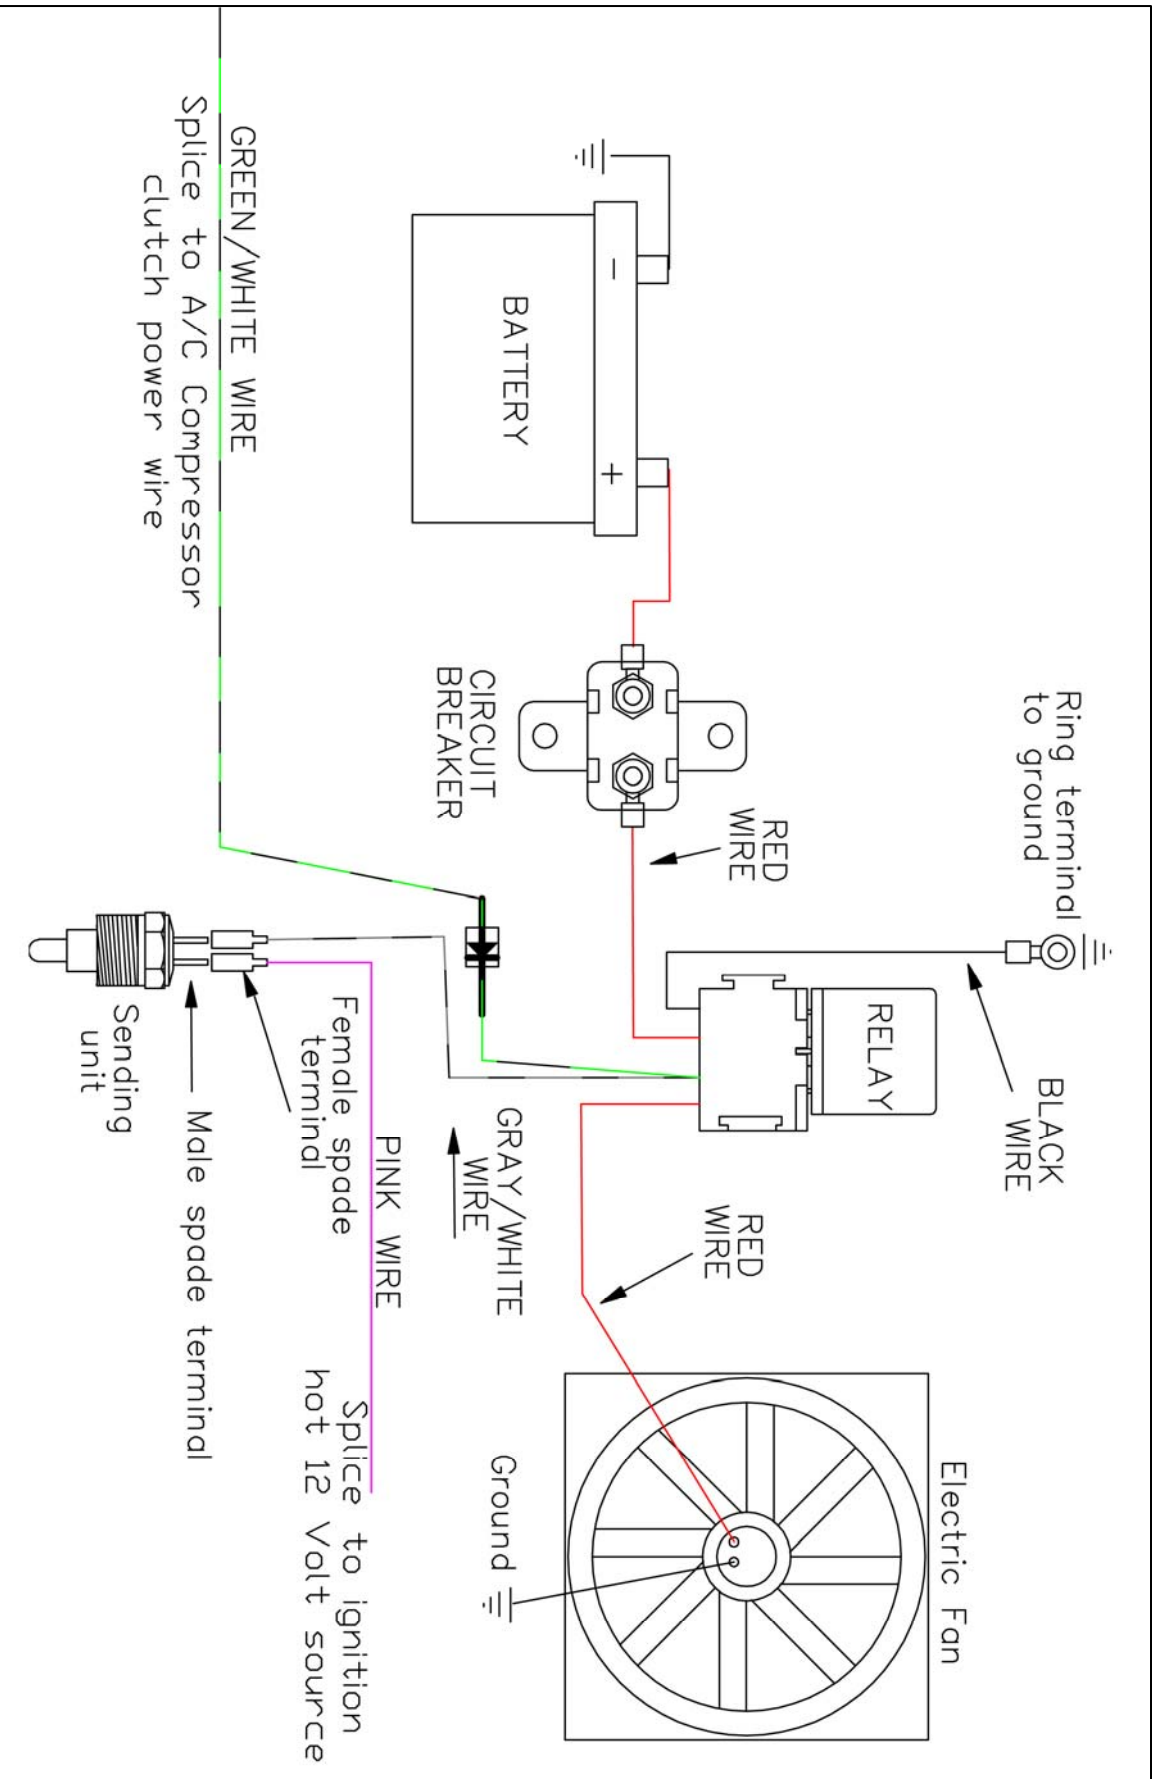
BATTERY

CIRCUIT BREAKER

Ring terminal to ground

RED WIRE

RELAY

BLACK WIRE

RED WIRE

Electric Fan

Ground

GREEN/WHITE WIRE
Splice to A/C Compressor clutch power wire

GRAY/WHITE WIRE

PINK WIRE

Female spade terminal

Sending unit

Male spade terminal

Splice to ignition hot 12 Volt source